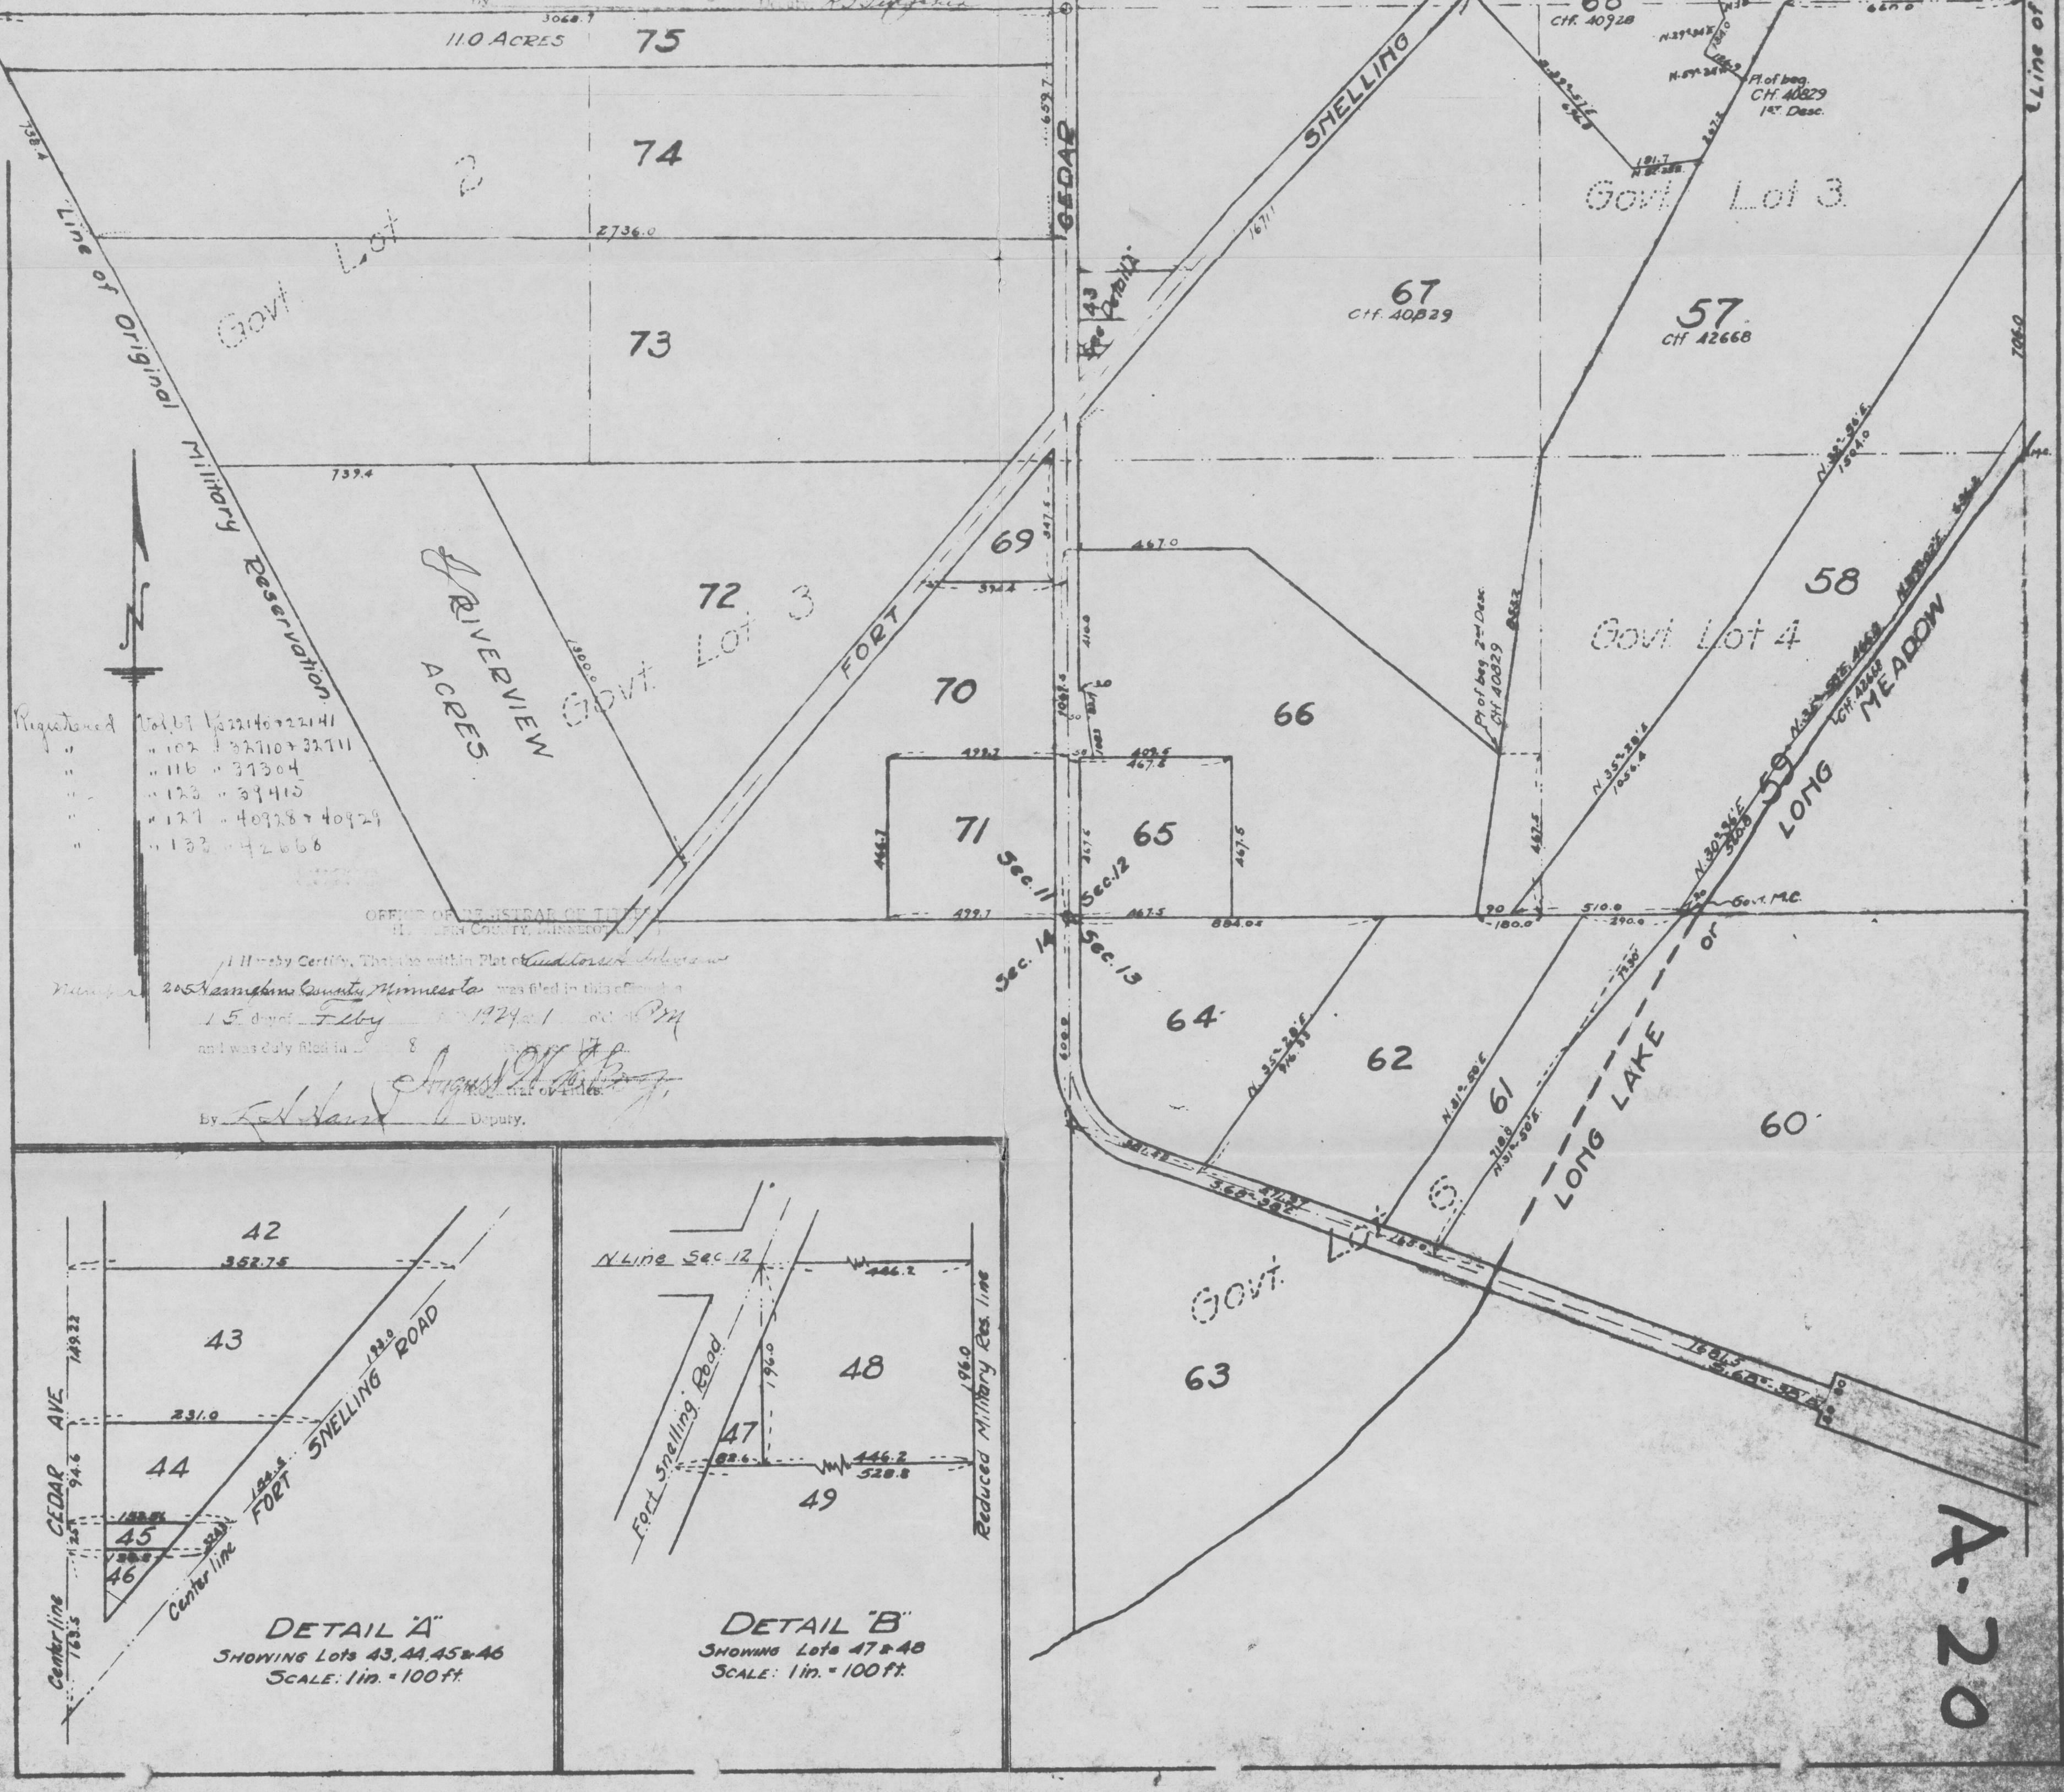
3068.7
11.0 ACRES
75
68
Ctf. 40928
Pt. of beg. CH. 40829 1st Desc.
Line of
74
659.7
2736.0
Govt Lot 2
Line of Original Military Reservation
CEDAR
SHELLING
1671.1
Govt Lot 3
67
Ctf. 40829
57
Ctf 42668
43
73
739.4
69
342.4
467.0
72
RIVERVIEW ACRES
Govt Lot 3
FORT
70
66
Pt of beg. 2nd Desc. CH 40829
Govt Lot 4
58
N 30° 56' E 1504.0
LONG MEADOW
59
LONG
N 35° 28' E 1026.4
Registered Vol. 69 Ctf 22140 + 22141
" " 102 " 32710 + 32711
" " 116 " 37304
" " 123 " 39415
" " 127 " 40928 + 40929
" " 132 " 42668
498.2
409.5
467.5
71
65
467.5
Sec. 11
Sec. 12
499.1
467.5
884.04
90
180.0
510.0
290.0
Govt. M.C.
of
OFFICE OF REGISTRAR OF TITLES
HENNEPIN COUNTY, MINNESOTA
I Hereby Certify, That the within Plat of Auditor's Subdivision
Number 205 Hennepin County Minnesota was filed in this office on
15 day of Feby A.D. 1924 at 1 o'c P.M.
and was duly filed in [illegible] 8 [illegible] 17 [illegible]
August M. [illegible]
Registrar of Titles.
By K. H. Hand Deputy.
Sec. 14
Sec. 13
64
62
61
LONG LAKE
60
Govt Lot 6
63
42
352.75
43
183.22
CEDAR AVE.
231.0
FORT SNELLING ROAD
44
94.6
45
46
Center line
Center line
183.5
DETAIL "A"
SHOWING Lots 43, 44, 45 & 46
SCALE: 1 in. = 100 ft.
N Line Sec 12
446.2
48
196.0
196.0
Fort Snelling Road
47
446.2
528.8
49
Reduced Military Res. line
DETAIL "B"
SHOWING Lots 47 & 48
SCALE: 1 in. = 100 ft.
A-20